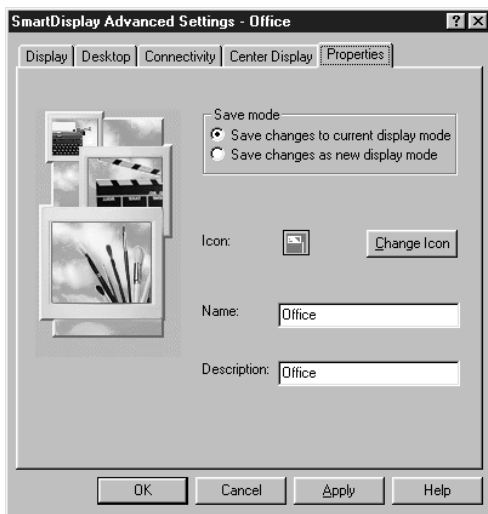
SmartDisplay Advanced Settings - Office

? ×

Display | Desktop | Connectivity | Center Display | Properties

Save mode

Save changes to current display mode

Save changes as new display mode

Icon:

Change Icon

Name: Office

Description: Office

OK | Cancel | Apply | Help